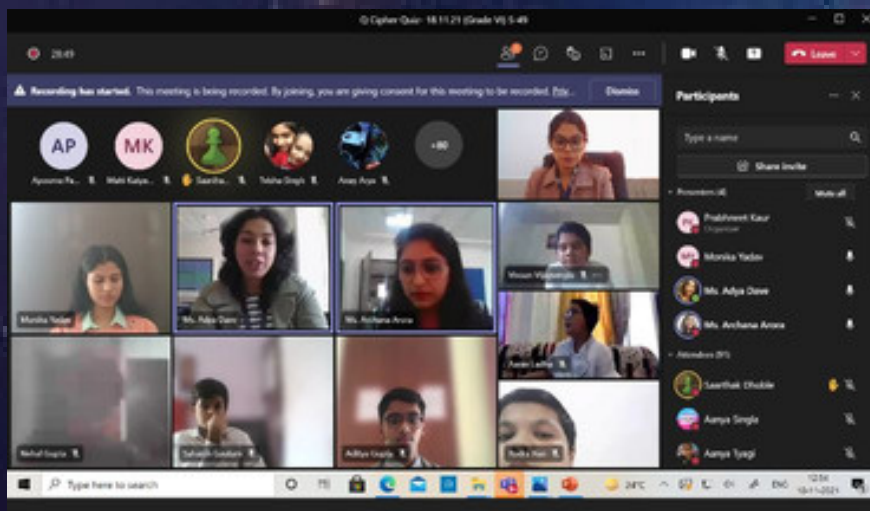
Cipher Quiz - 18.11.21 (Grade VI) 5-49

28:49

Leave

Recording has started. This meeting is being recorded. By joining, you are giving consent for this meeting to be recorded. Priv...

Dismiss

AP
Apoorva Pa...

MK
Mahi Kalya...

Saarthak...

Taisha Singh

Anay Arya

+80

Participants

Type a name

Share invite

Presenters (4)

Mute all

Prabhneet Kaur
Organizer

Monika Yadav

Ms. Adya Dave

Ms. Archana Arora

Attendees (91)

Saarthak Dhobile

Aanya Singla

Aanya Tyagi

Monika Yadav

Ms. Adya Dave

Ms. Archana Arora

Vivaan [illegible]

Aarav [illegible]

Nehal Gupta

Saharsh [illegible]

Aditya Gupta

Vedika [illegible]

Type here to search

24°C

ENG

12:54
18-11-2021